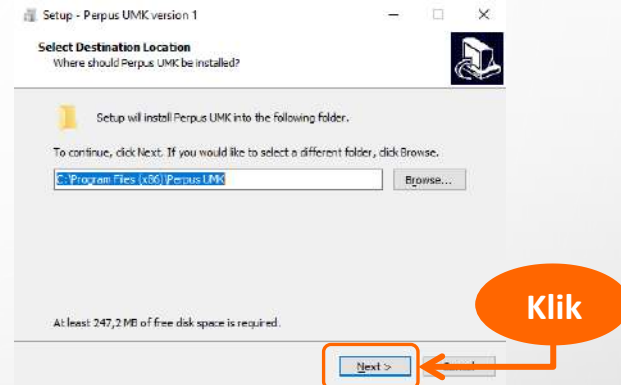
Setup - Perpus UMK version 1

Select Destination Location
Where should Perpus UMK be installed?

Setup will install Perpus UMK into the following folder.

To continue, click Next. If you would like to select a different folder, click Browse.

C:\Program Files (x86)\Perpus UMK

Browse...

At least 247,2 MB of free disk space is required.

Next >

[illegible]

Klik